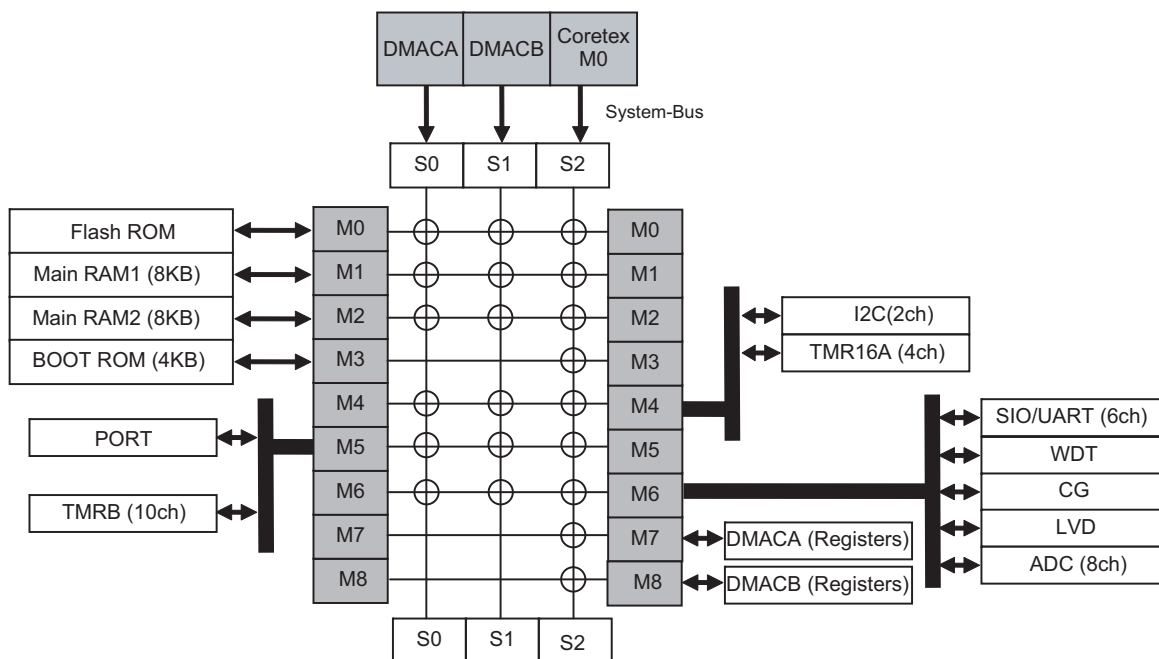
DMACA DMACB Coretex M0

System-Bus

S0 S1 S2

Flash ROM
Main RAM1 (8KB)
Main RAM2 (8KB)
BOOT ROM (4KB)
PORT
TMRB (10ch)

M0
M1
M2
M3
M4
M5
M6
M7
M8

M0
M1
M2
M3
M4
M5
M6
M7
M8

I2C(2ch)
TMR16A (4ch)

SIO/UART (6ch)
WDT
CG
LVD
ADC (8ch)

DMACA (Registers)
DMACB (Registers)

S0 S1 S2